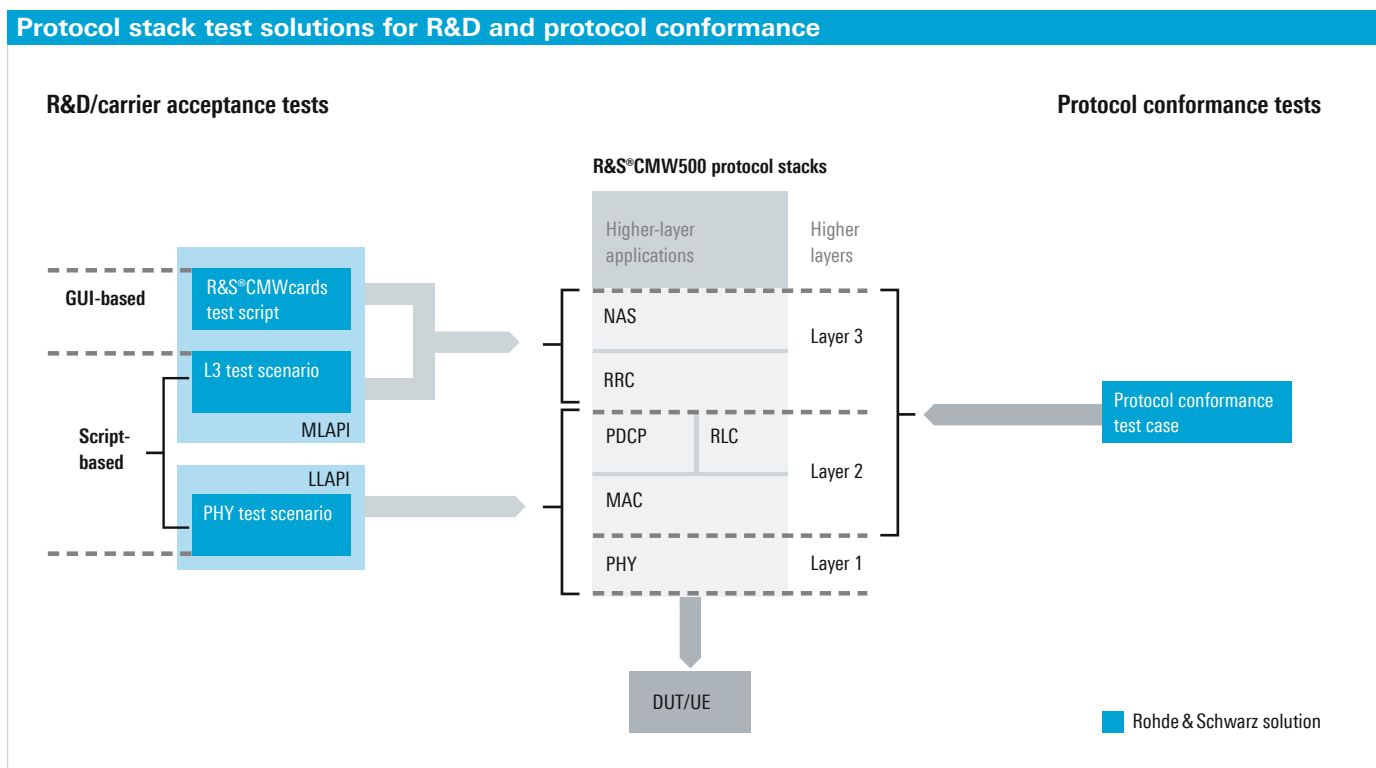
Protocol stack test solutions for R&D and protocol conformance

R&D/carrier acceptance tests

Protocol conformance tests

R&S®CMW500 protocol stacks

Higher-layer applications

Higher layers

GUI-based

R&S®CMWcards test script

NAS

Layer 3

L3 test scenario

RRC

Script-based

MLAPI

Protocol conformance test case

PDCP

RLC

Layer 2

LLAPI

PHY test scenario

MAC

PHY

Layer 1

DUT/UE

Rohde & Schwarz solution